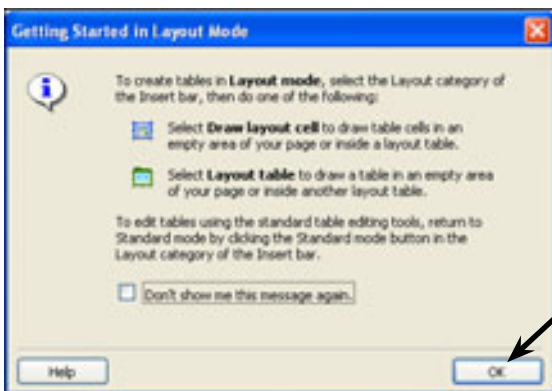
Getting Started in Layout Mode

To create tables in **Layout mode**, select the Layout category of the Insert bar, then do one of the following:

Select **Draw layout cell** to draw table cells in an empty area of your page or inside a layout table.

Select **Layout table** to draw a table in an empty area of your page or inside another layout table.

To edit tables using the standard table editing tools, return to Standard mode by clicking the Standard mode button in the Layout category of the Insert bar.

Don't show me this message again.

Help

OK